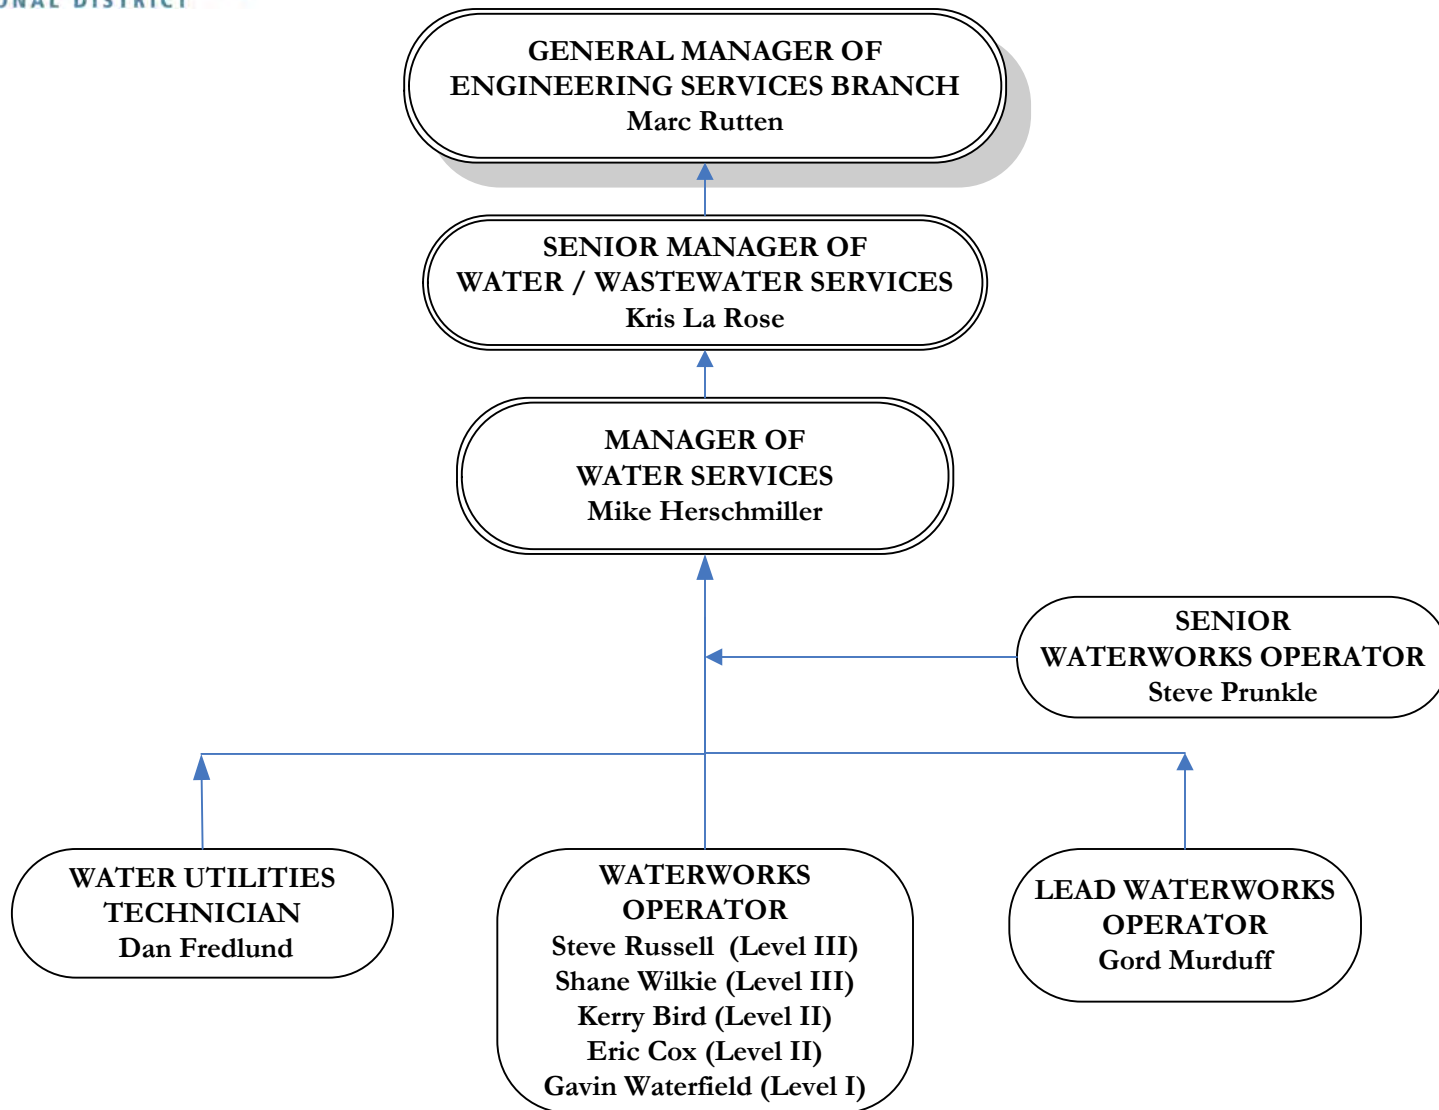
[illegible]ONAL DISTRICT

GENERAL MANAGER OF
ENGINEERING SERVICES BRANCH
Marc Rutten

SENIOR MANAGER OF
WATER / WASTEWATER SERVICES
Kris La Rose

MANAGER OF
WATER SERVICES
Mike Herschmiller

SENIOR
WATERWORKS OPERATOR
Steve Prunkle

WATER UTILITIES
TECHNICIAN
Dan Fredlund

WATERWORKS
OPERATOR
Steve Russell (Level III)
Shane Wilkie (Level III)
Kerry Bird (Level II)
Eric Cox (Level II)
Gavin Waterfield (Level I)

LEAD WATERWORKS
OPERATOR
Gord Murduff